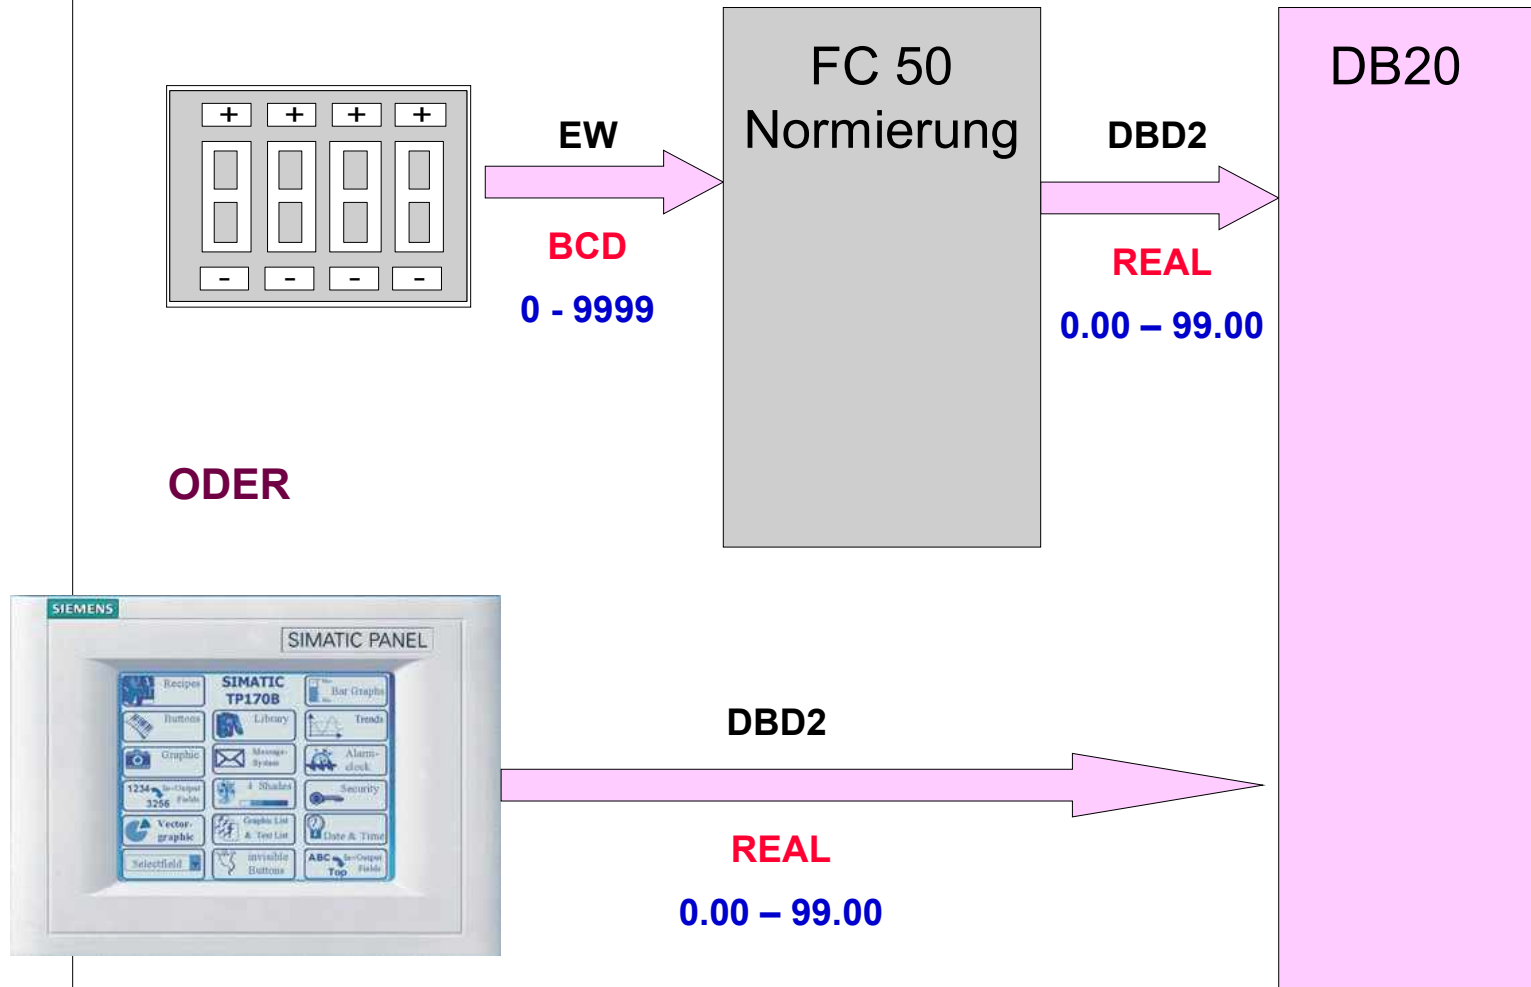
+ + + +

- - - -

EW

BCD

0 - 9999

FC 50
Normierung

DBD2

REAL

0.00 – 99.00

DB20

ODER

SIEMENS

SIMATIC PANEL

Recipes
SIMATIC TP170B
Bar Graphs
Buttons
Library
Trends
Graphic
Message-System
Alarm-clock
1234 3256 In-Output Fields
4 Shades
Security
Vector-graphic
Graphic List & Text List
Date & Time
Selectfield
invisible Buttons
ABC Top In-Output Fields

DBD2

REAL

0.00 – 99.00